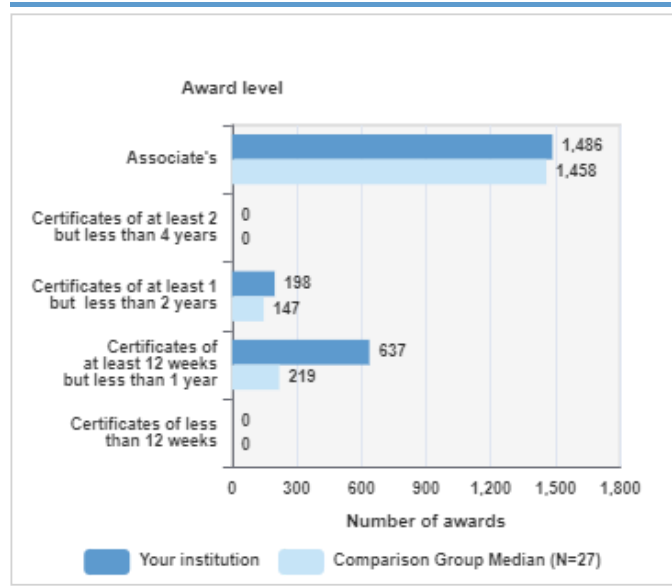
Award level

Associate's
1,486
1,458

Certificates of at least 2 but less than 4 years
0
0

Certificates of at least 1 but less than 2 years
198
147

Certificates of at least 12 weeks but less than 1 year
637
219

Certificates of less than 12 weeks
0
0

0 300 600 900 1,200 1,500 1,800

Number of awards

Your institution
Comparison Group Median (N=27)